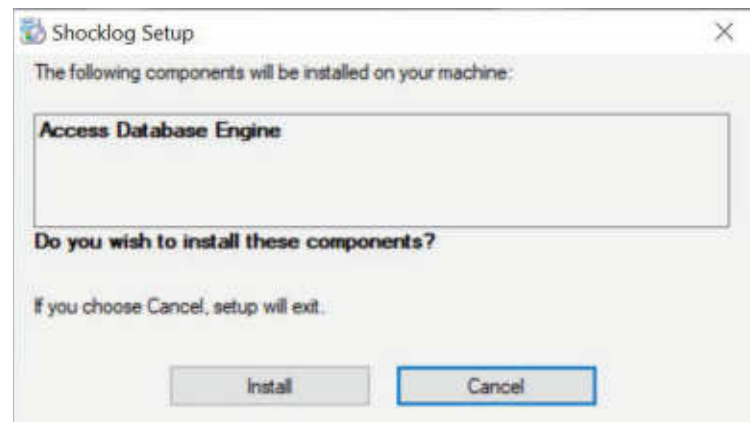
Shocklog Setup

×

The following components will be installed on your machine:

Access Database Engine

Do you wish to install these components?

If you choose Cancel, setup will exit.

Install

Cancel